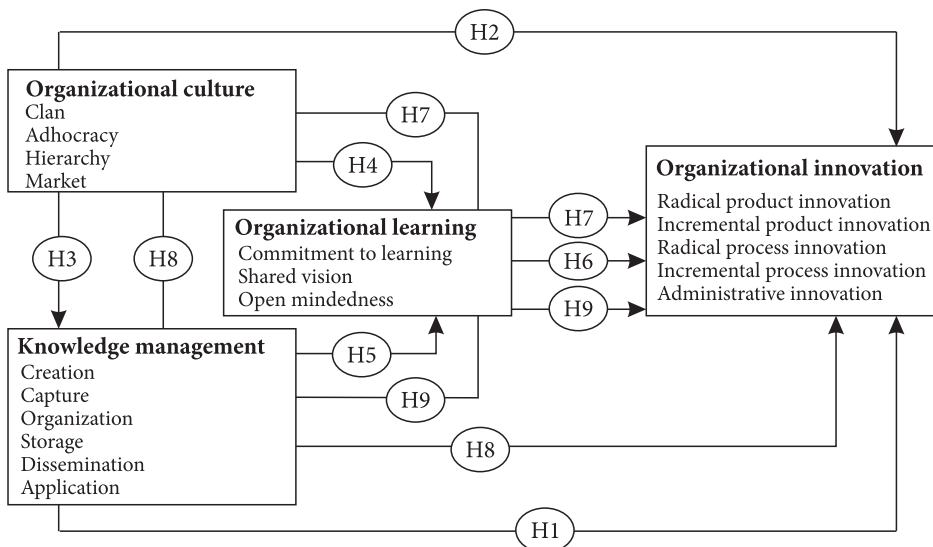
H2

Organizational culture
Clan
Adhocracy
Hierarchy
Market

H7

H4

Organizational innovation
Radical product innovation
Incremental product innovation
Radical process innovation
Incremental process innovation
Administrative innovation

Organizational learning
Commitment to learning
Shared vision
Open mindedness

H7

H6

H9

H3

H8

Knowledge management
Creation
Capture
Organization
Storage
Dissemination
Application

H5

H9

H8

H1